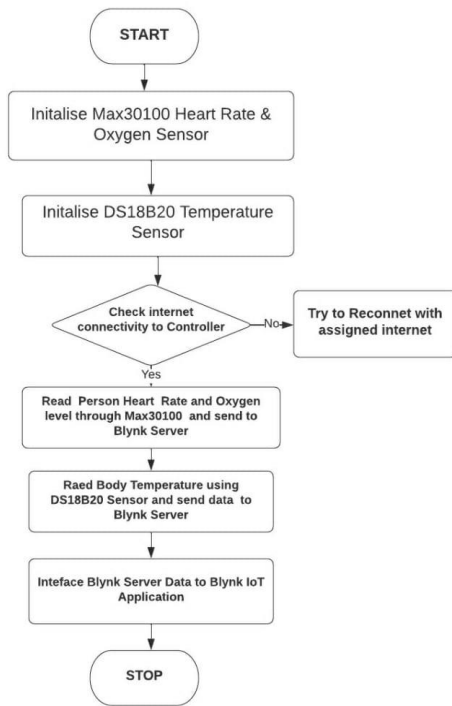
START

Initalise Max30100 Heart Rate & Oxygen Sensor

Initalise DS18B20 Temperature Sensor

Check internet connectivity to Controller

No

Try to Reconnet with assigned internet

Yes

Read Person Heart Rate and Oxygen level through Max30100 and send to Blynk Server

Raed Body Temperature using DS18B20 Sensor and send data to Blynk Server

Inteface Blynk Server Data to Blynk IoT Application

STOP